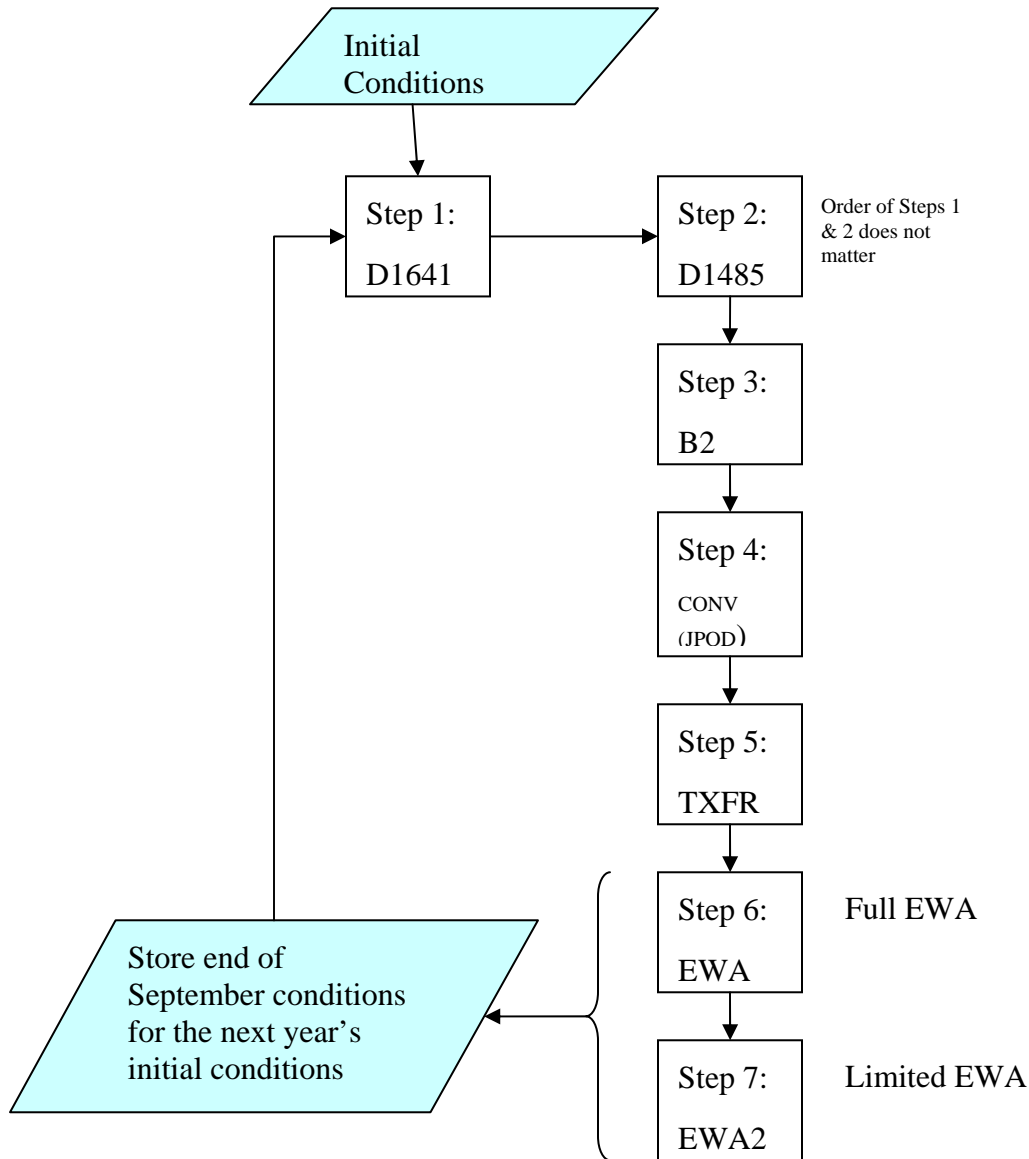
Initial Conditions

Step 1:

D1641

Step 2:

D1485

Order of Steps 1 & 2 does not matter

Step 3:

B2

Step 4:

CONV (JPOD)

Step 5:

TXFR

Step 6:

EWA

Full EWA

Step 7:

EWA2

Limited EWA

Store end of September conditions for the next year's initial conditions